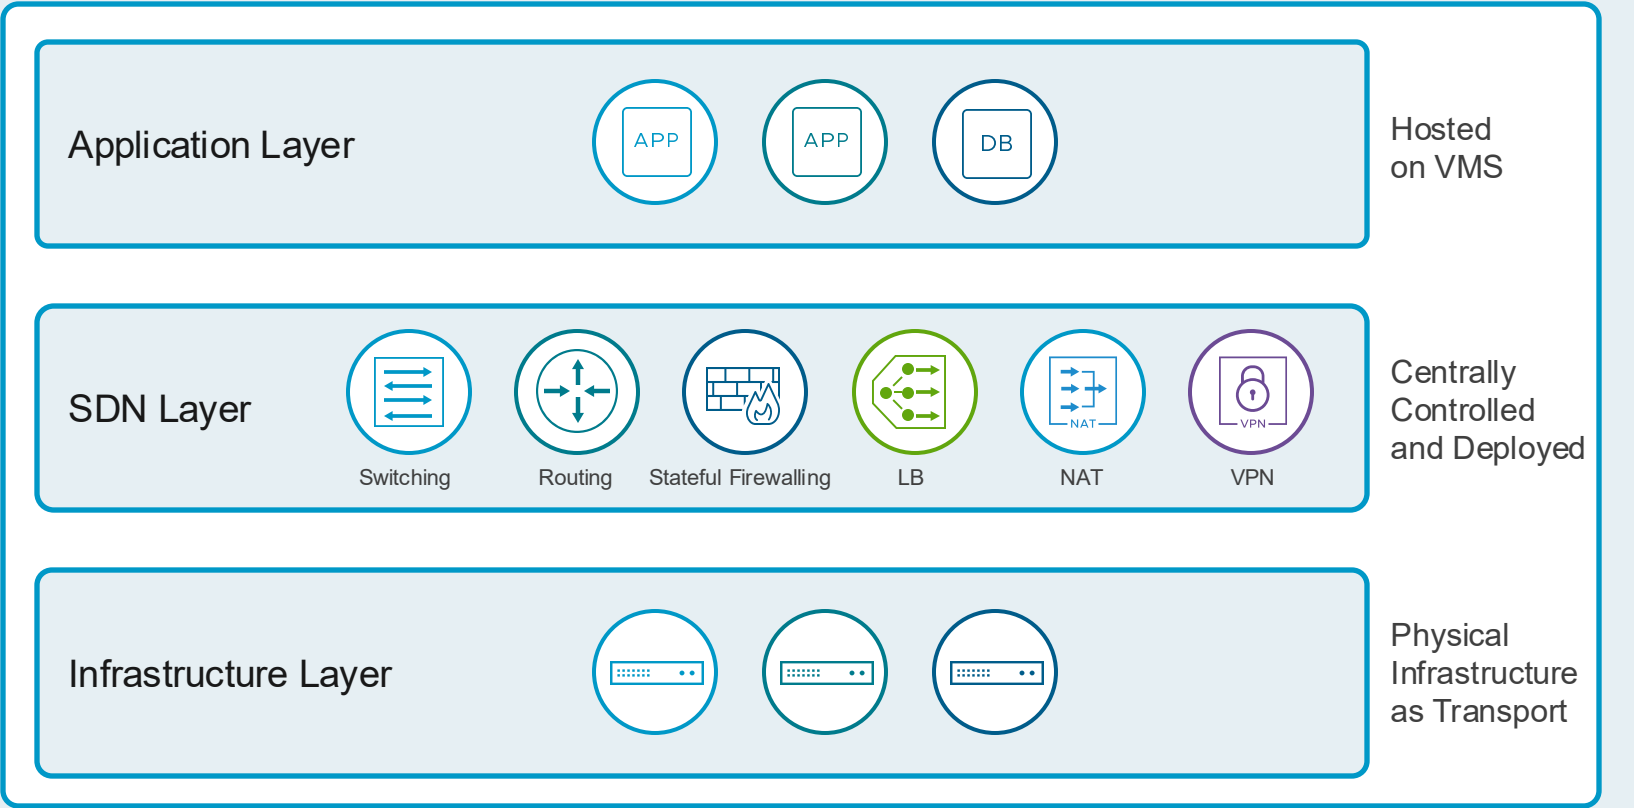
Application Layer

APP APP DB

Hosted on VMS

SDN Layer

Switching Routing Stateful Firewalling LB NAT VPN

NAT

VPN

Centrally Controlled and Deployed

Infrastructure Layer

Physical Infrastructure as Transport